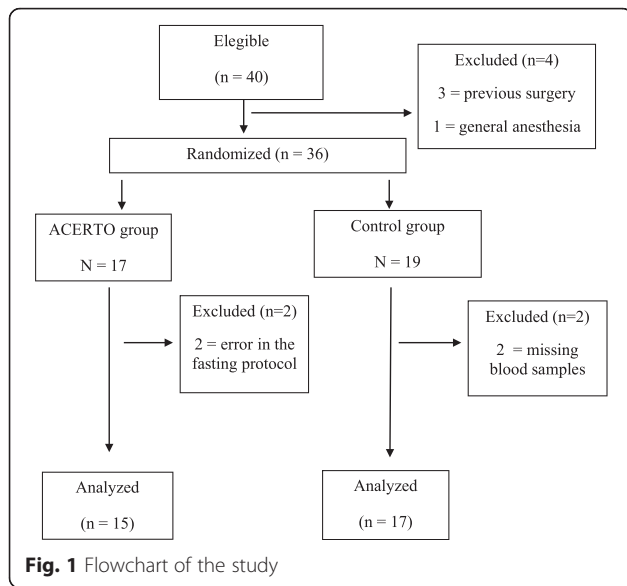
Elegible

(n = 40)

Excluded (n=4)

3 = previous surgery

1 = general anesthesia

Randomized (n = 36)

ACERTO group

N = 17

Control group

N = 19

Excluded (n=2)

2 = error in the fasting protocol

Excluded (n=2)

2 = missing blood samples

Analyzed

(n = 15)

Analyzed

(n = 17)

**Fig. 1** Flowchart of the study